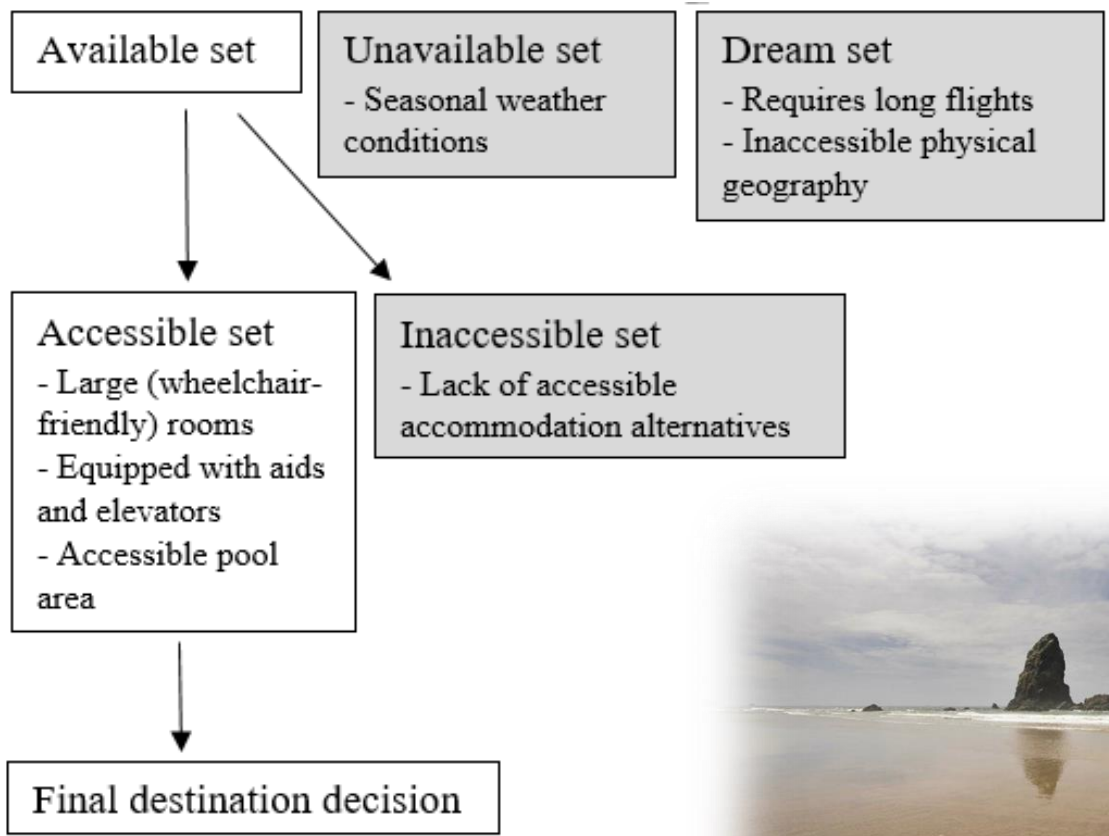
Available set

Unavailable set
- Seasonal weather conditions

Dream set
- Requires long flights
- Inaccessible physical geography

Accessible set
- Large (wheelchair-friendly) rooms
- Equipped with aids and elevators
- Accessible pool area

Inaccessible set
- Lack of accessible accommodation alternatives

Final destination decision